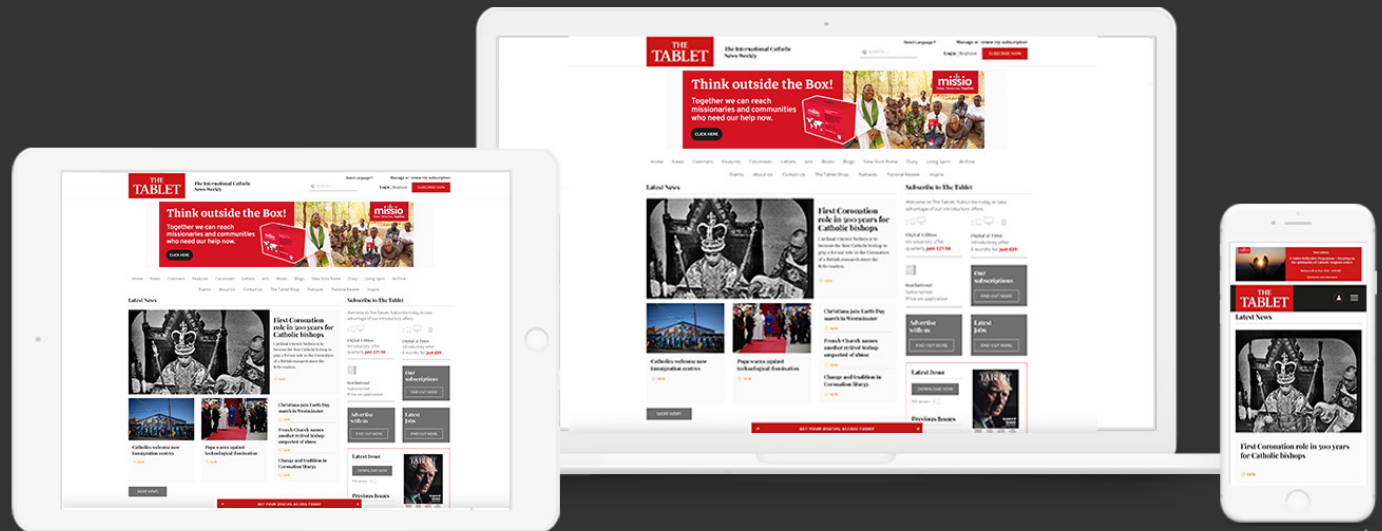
THE TABLET

The International Catholic News Weekly

Select Language

Manage or renew my subscription

Login | Register

SUBSCRIBE NOW

Think outside the Box!

Together we can reach missionaries and communities who need our help now.

CLICK HERE

missio

Home News Comment Features Columnists Letters Arts Books Blogs View from Rome Diary Living Spirit Archive

Events About Us Contact Us The Tablet Shop Podcasts Pastoral Review Inspire

Latest News

First Coronation role in 500 years for Catholic bishops

Subscribe to The Tablet

Digital Edition

Digital & Print

Our subscriptions

FIND OUT MORE

Advertise with us

Latest Jobs

Latest Issue

DOWNLOAD NOW

Previous Issues

Catholics welcome new fumigation centres

Pope warns against technological domination

Christians join Earth Day march in Westminster

French Church names another retired bishop suspected of abuse

Change and tradition in Coronation liturgy

MORE NEWS

GET YOUR DIGITAL ACCESS TODAY

First Coronation role in 500 years for Catholic bishops